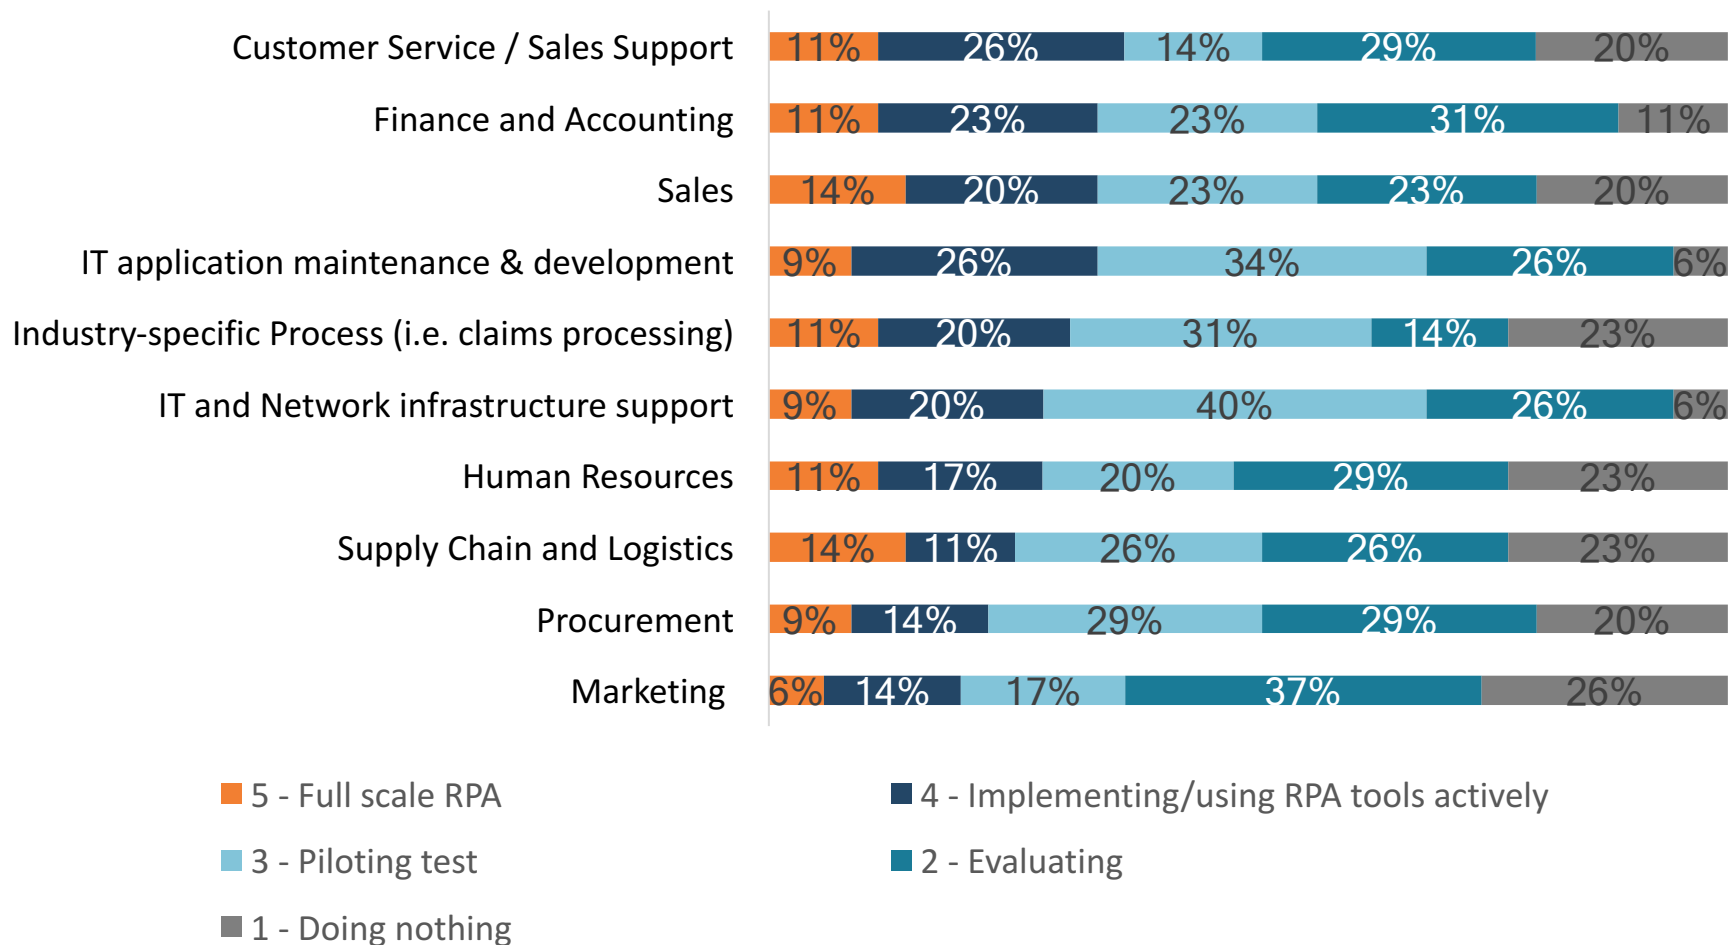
| | 5 - Full scale RPA | 4 - Implementing/using RPA tools actively | 3 - Piloting test | 2 - Evaluating | 1 - Doing nothing |
|---|---|---|---|---|---|
| Customer Service / Sales Support | 11% | 26% | 14% | 29% | 20% |
| Finance and Accounting | 11% | 23% | 23% | 31% | 11% |
| Sales | 14% | 20% | 23% | 23% | 20% |
| IT application maintenance & development | 9% | 26% | 34% | 26% | 6% |
| Industry-specific Process (i.e. claims processing) | 11% | 20% | 31% | 14% | 23% |
| IT and Network infrastructure support | 9% | 20% | 40% | 26% | 6% |
| Human Resources | 11% | 17% | 20% | 29% | 23% |
| Supply Chain and Logistics | 14% | 11% | 26% | 26% | 23% |
| Procurement | 9% | 14% | 29% | 29% | 20% |
| Marketing | 6% | 14% | 17% | 37% | 26% |

5 - Full scale RPA
4 - Implementing/using RPA tools actively
3 - Piloting test
2 - Evaluating
1 - Doing nothing